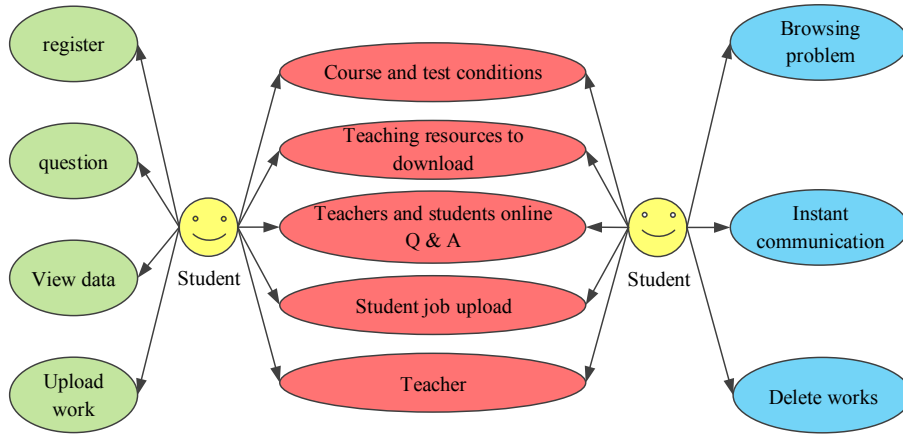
register

question

View data

Upload work

Student

Course and test conditions

Teaching resources to download

Teachers and students online Q & A

Student job upload

Teacher

Student

Browsing problem

Instant communication

Delete works